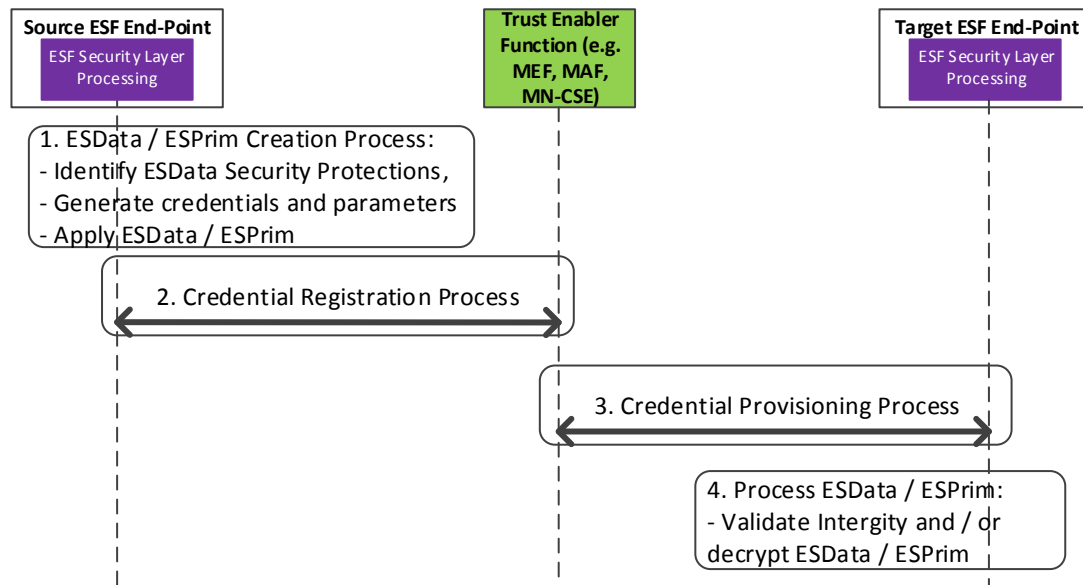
Source ESF End-Point
ESF Security Layer Processing

Trust Enabler Function (e.g. MEF, MAF, MN-CSE)

Target ESF End-Point
ESF Security Layer Processing

1. ESData / ESPrim Creation Process:
- Identify ESData Security Protections,
- Generate credentials and parameters
- Apply ESData / ESPrim

2. Credential Registration Process

3. Credential Provisioning Process

4. Process ESData / ESPrim:
- Validate Intergity and / or decrypt ESData / ESPrim